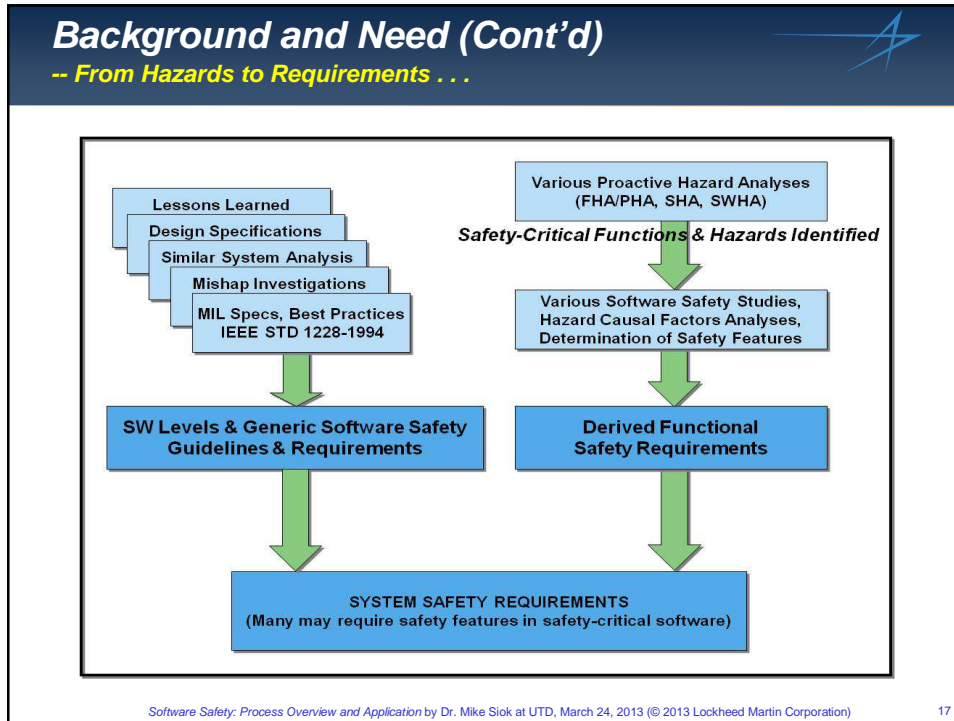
Background and Need (Cont'd)
-- From Hazards to Requirements . . .

Lessons Learned
Design Specifications
Similar System Analysis
Mishap Investigations
MIL Specs, Best Practices
IEEE STD 1228-1994

SW Levels & Generic Software Safety Guidelines & Requirements

Various Proactive Hazard Analyses (FHA/PHA, SHA, SWHA)

Safety-Critical Functions & Hazards Identified

Various Software Safety Studies, Hazard Causal Factors Analyses, Determination of Safety Features

Derived Functional Safety Requirements

SYSTEM SAFETY REQUIREMENTS
(Many may require safety features in safety-critical software)

Software Safety: Process Overview and Application by Dr. Mike Siok at UTD, March 24, 2013 (© 2013 Lockheed Martin Corporation)

17